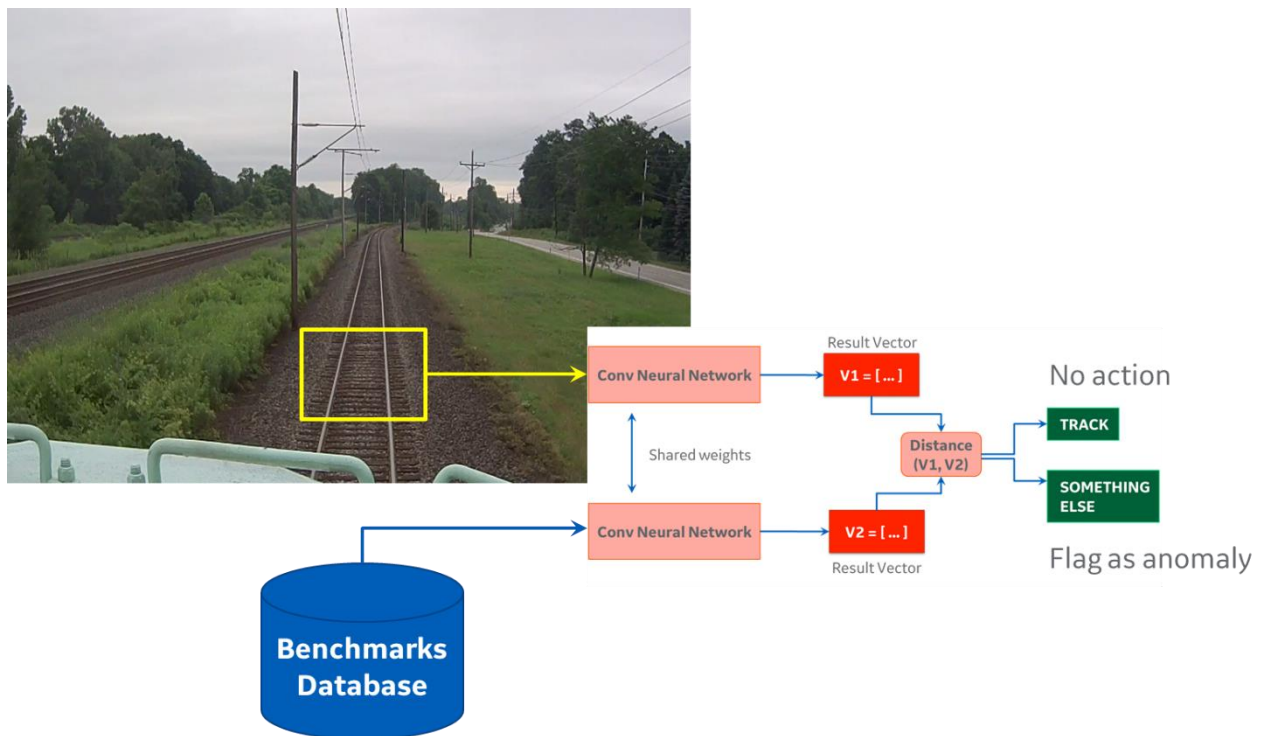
Result Vector

Conv Neural Network

V1 = [ ... ]

No action

TRACK

Distance (V1, V2)

Shared weights

SOMETHING ELSE

Conv Neural Network

V2 = [ ... ]

Result Vector

Flag as anomaly

Benchmarks Database